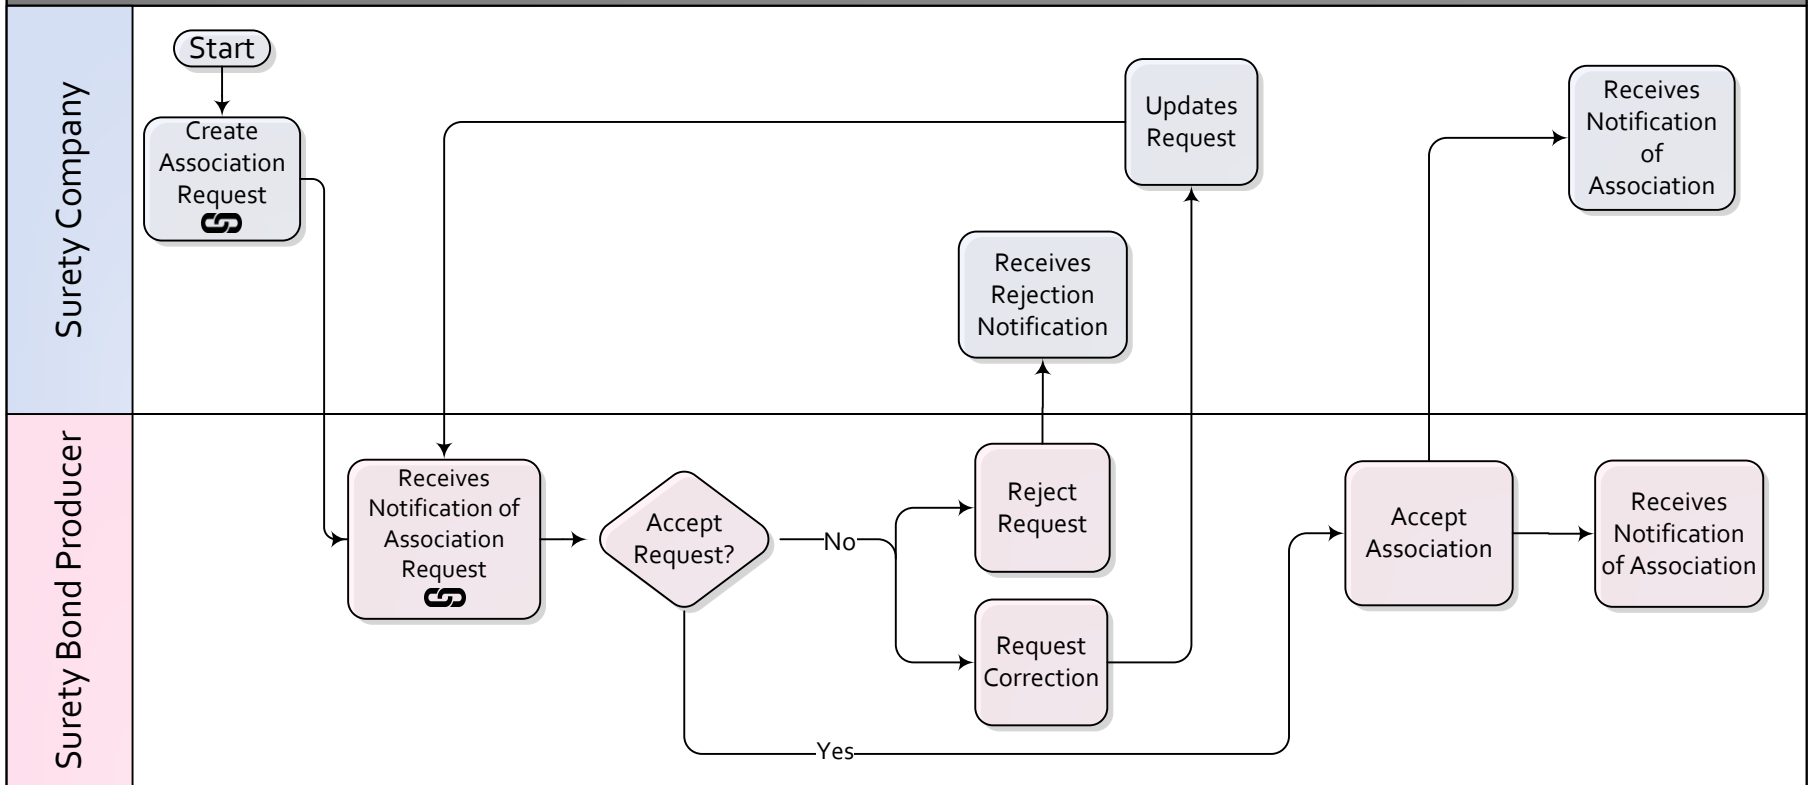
Surety Company

Start

Create Association Request

Updates Request

Receives Notification of Association

Receives Rejection Notification

Surety Bond Producer

Receives Notification of Association Request

Accept Request?

No

Reject Request

Request Correction

Yes

Accept Association

Receives Notification of Association